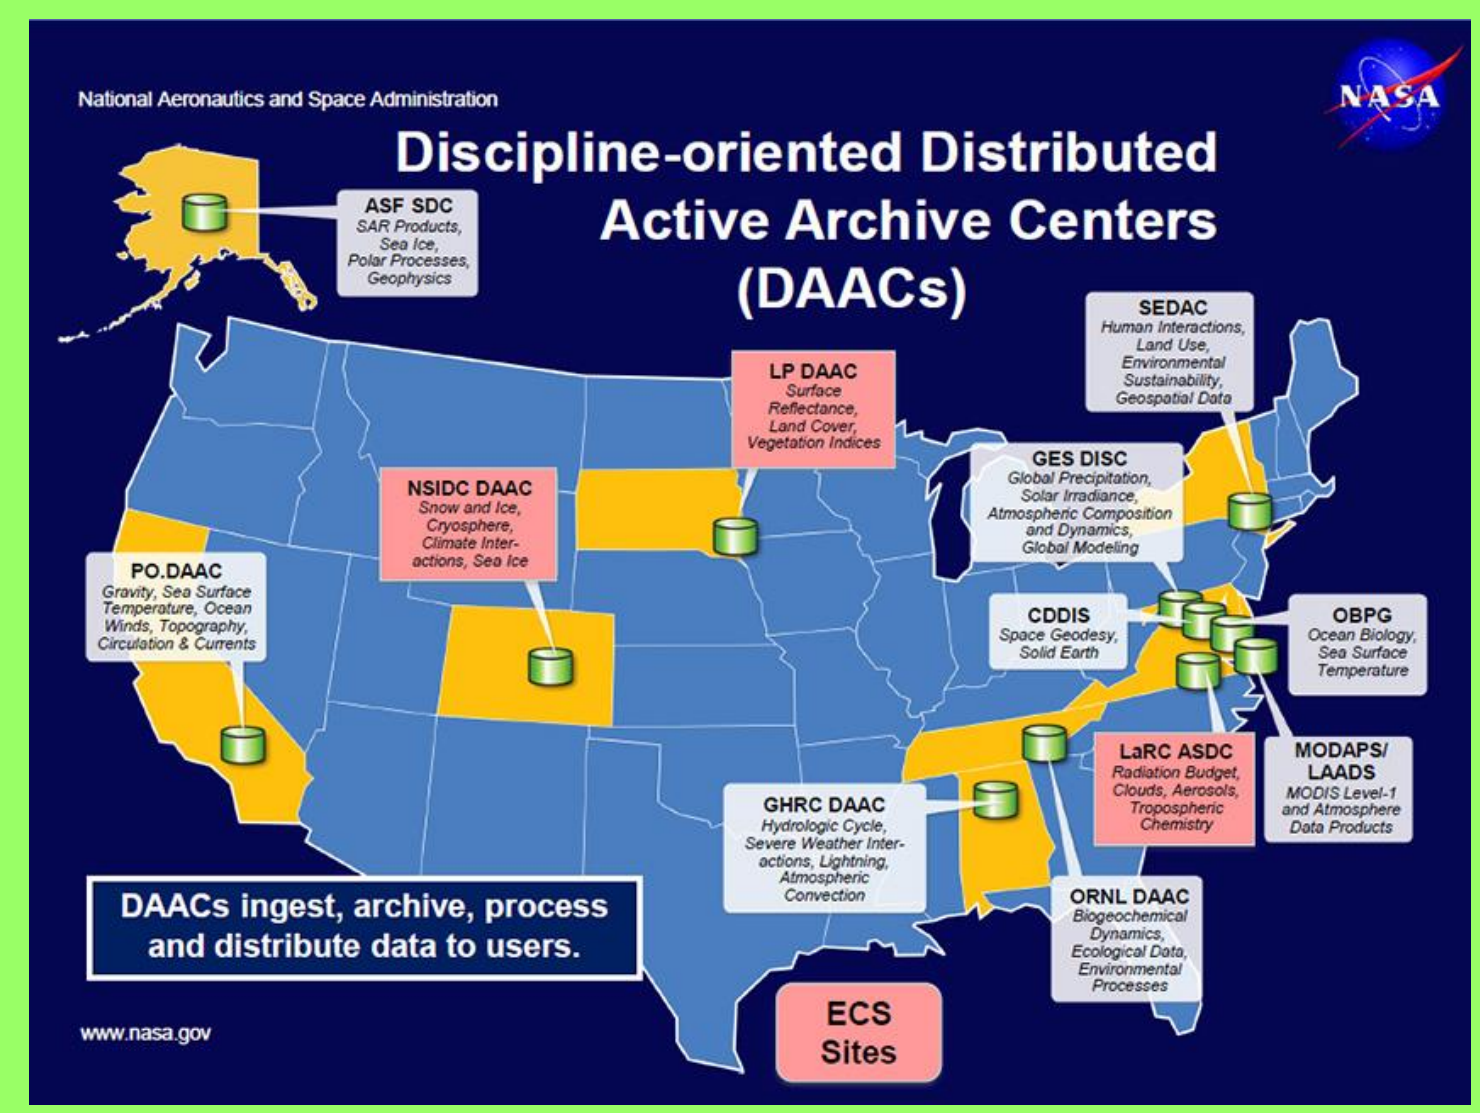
National Aeronautics and Space Administration

NASA

Discipline-oriented Distributed Active Archive Centers (DAACs)

ASF SDC
SAR Products, Sea Ice, Polar Processes, Geophysics

SEDAC
Human Interactions, Land Use, Environmental Sustainability, Geospatial Data

LP DAAC
Surface Reflectance, Land Cover, Vegetation Indices

GES DISC
Global Precipitation, Solar Irradiance, Atmospheric Composition and Dynamics, Global Modeling

NSIDC DAAC
Snow and Ice, Cryosphere, Climate Interactions, Sea Ice

PO.DAAC
Gravity, Sea Surface Temperature, Ocean Winds, Topography, Circulation & Currents

CDDIS
Space Geodesy, Solid Earth

OBPG
Ocean Biology, Sea Surface Temperature

LaRC ASDC
Radiation Budget, Clouds, Aerosols, Tropospheric Chemistry

MODAPS/ LAADS
MODIS Level-1 and Atmosphere Data Products

GHRC DAAC
Hydrologic Cycle, Severe Weather Interactions, Lightning, Atmospheric Convection

ORNL DAAC
Biogeochemical Dynamics, Ecological Data, Environmental Processes

DAACs ingest, archive, process and distribute data to users.

ECS Sites

www.nasa.gov